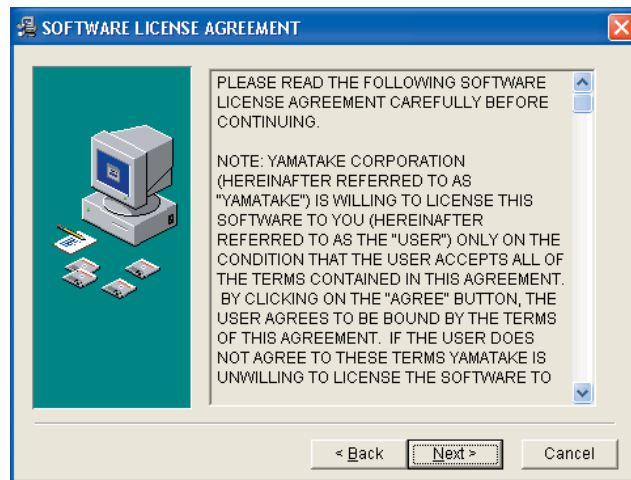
SOFTWARE LICENSE AGREEMENT

PLEASE READ THE FOLLOWING SOFTWARE LICENSE AGREEMENT CAREFULLY BEFORE CONTINUING.

NOTE: YAMATAKE CORPORATION (HEREINAFTER REFERRED TO AS "YAMATAKE") IS WILLING TO LICENSE THIS SOFTWARE TO YOU (HEREINAFTER REFERRED TO AS THE "USER") ONLY ON THE CONDITION THAT THE USER ACCEPTS ALL OF THE TERMS CONTAINED IN THIS AGREEMENT. BY CLICKING ON THE "AGREE" BUTTON, THE USER AGREES TO BE BOUND BY THE TERMS OF THIS AGREEMENT. IF THE USER DOES NOT AGREE TO THESE TERMS YAMATAKE IS UNWILLING TO LICENSE THE SOFTWARE TO

< Back
Next >
Cancel